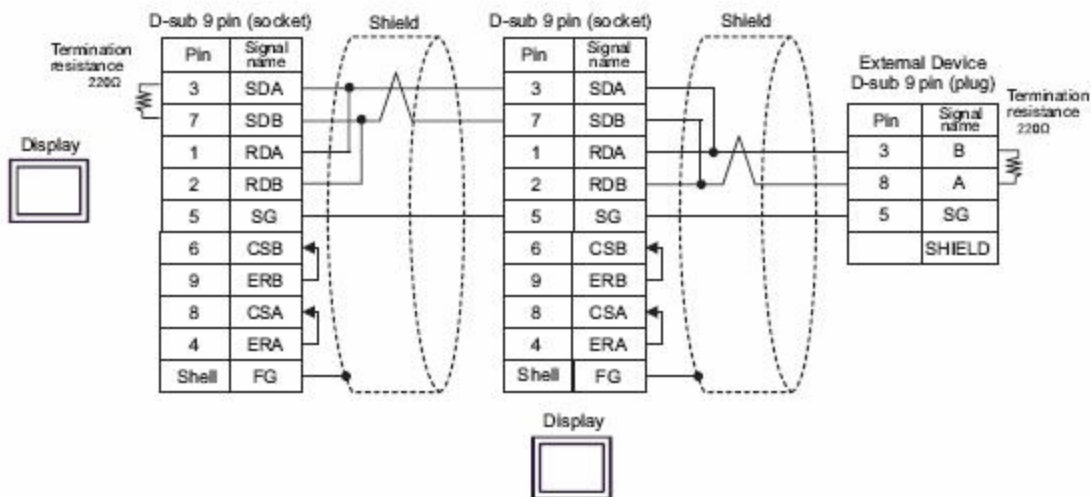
D-sub 9 pin (socket)

Shield

D-sub 9 pin (socket)

Shield

Termination resistance 220Ω

| Pin | Signal name |
|---|---|
| 3 | SDA |
| 7 | SDB |
| 1 | RDA |
| 2 | RDB |
| 5 | SG |
| 6 | CSB |
| 9 | ERB |
| 8 | CSA |
| 4 | ERA |
| Shell | FG |

Display

| Pin | Signal name |
|---|---|
| 3 | SDA |
| 7 | SDB |
| 1 | RDA |
| 2 | RDB |
| 5 | SG |
| 6 | CSB |
| 9 | ERB |
| 8 | CSA |
| 4 | ERA |
| Shell | FG |

External Device D-sub 9 pin (plug)

Termination resistance 220Ω

| Pin | Signal name |
|---|---|
| 3 | B |
| 8 | A |
| 5 | SG |
| | SHIELD |

Display